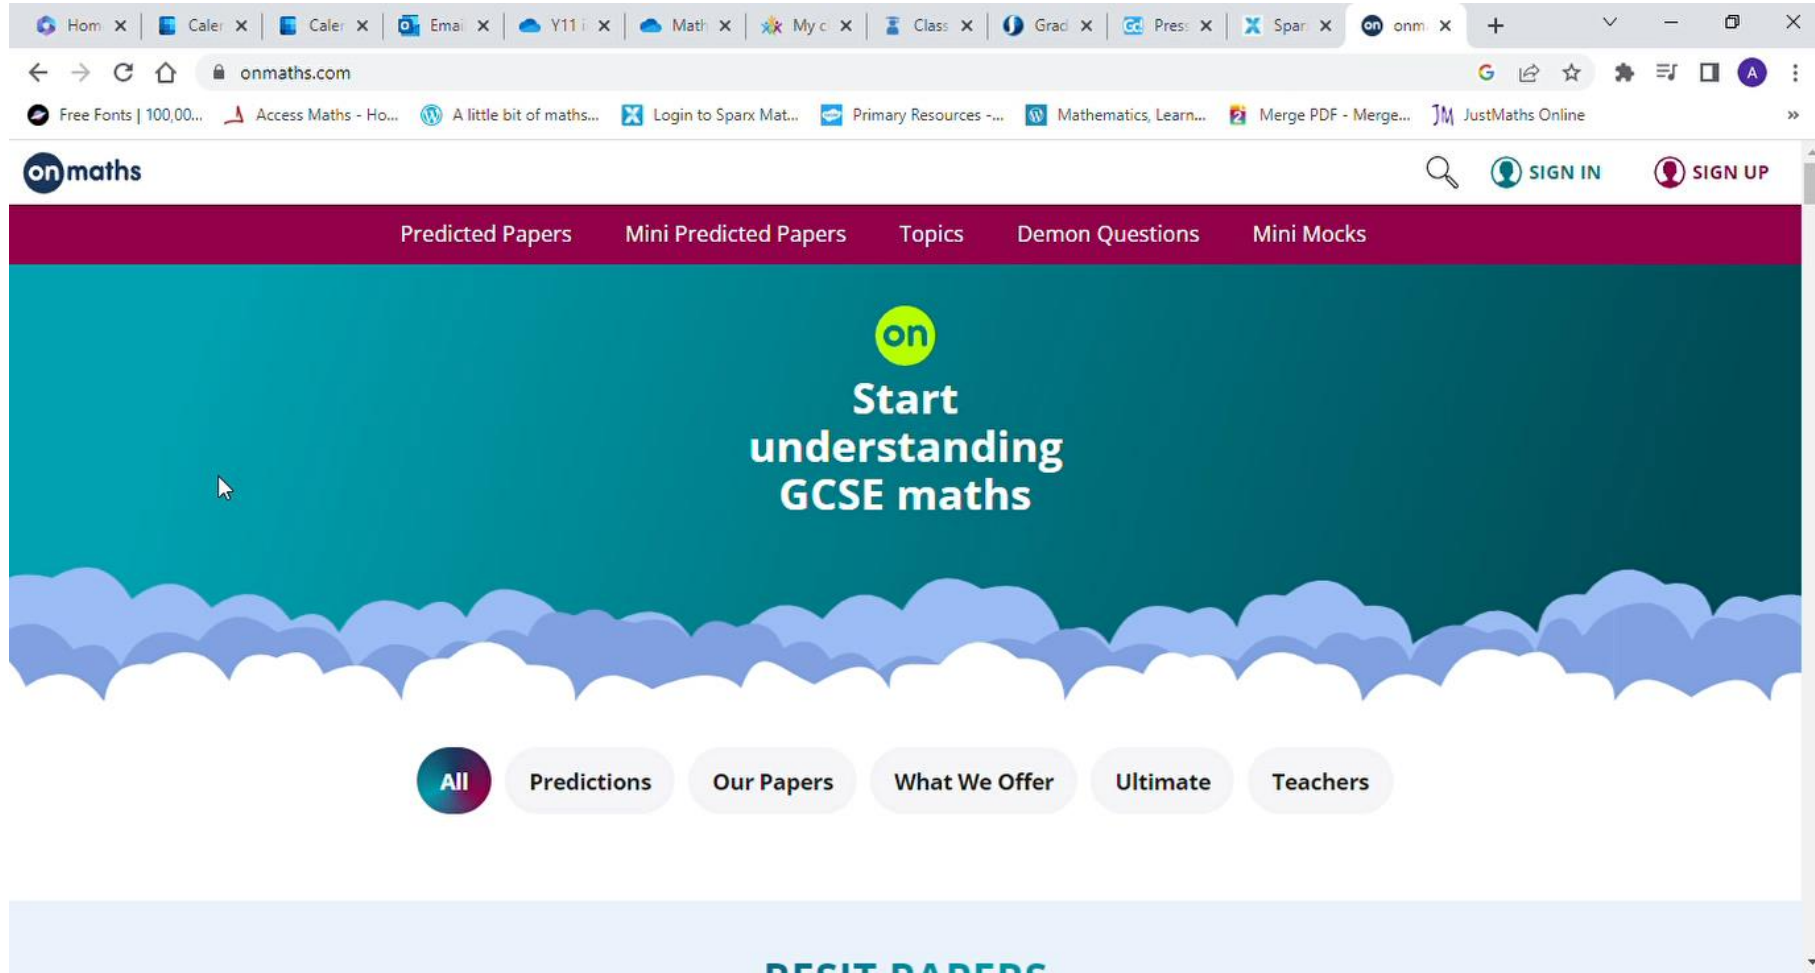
Hom × Caler × Caler × Emai × Y11 × Math × My c × Class × Grad × Pres × Spar × onm ×
+

onmaths.com

Free Fonts | 100,00... Access Maths - Ho... A little bit of maths... Login to Sparx Mat... Primary Resources -... Mathematics, Learn... Merge PDF - Merge... JustMaths Online »

on maths

SIGN IN SIGN UP

Predicted Papers Mini Predicted Papers Topics Demon Questions Mini Mocks

on

Start understanding GCSE maths

All Predictions Our Papers What We Offer Ultimate Teachers

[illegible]